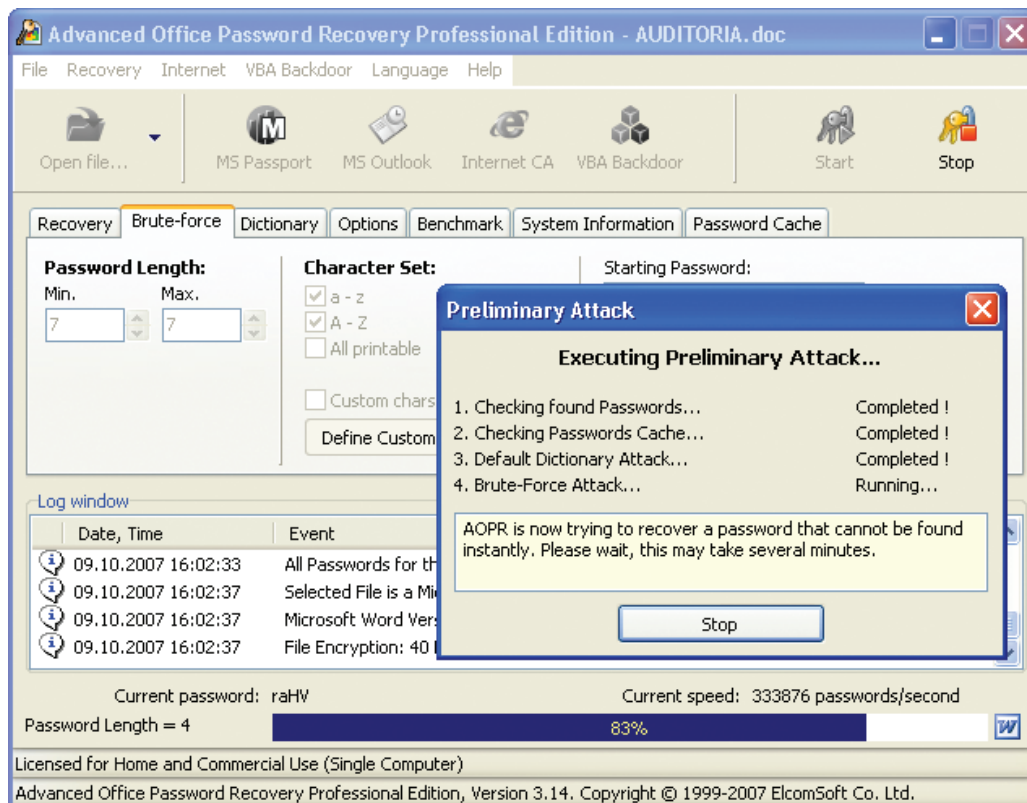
Advanced Office Password Recovery Professional Edition - AUDITORIA.doc

File Recovery Internet VBA Backdoor Language Help

Open file... MS Passport MS Outlook Internet CA VBA Backdoor Start Stop

Recovery Brute-force Dictionary Options Benchmark System Information Password Cache

Password Length:
Min. 7
Max. 7

Character Set:
a - z
A - Z
All printable
Custom chars
Define Custom

Starting Password:

Log window

| Date, Time | Event |
|---|---|
| 09.10.2007 16:02:33 | All Passwords for th |
| 09.10.2007 16:02:37 | Selected File is a Mi |
| 09.10.2007 16:02:37 | Microsoft Word Vers |
| 09.10.2007 16:02:37 | File Encryption: 40 |

Preliminary Attack

Executing Preliminary Attack...

1. Checking found Passwords... Completed !
2. Checking Passwords Cache... Completed !
3. Default Dictionary Attack... Completed !
4. Brute-Force Attack... Running...

AOPR is now trying to recover a password that cannot be found instantly. Please wait, this may take several minutes.

Stop

Current password: raHV
Current speed: 333876 passwords/second
Password Length = 4
83%

Licensed for Home and Commercial Use (Single Computer)
Advanced Office Password Recovery Professional Edition, Version 3.14. Copyright © 1999-2007 ElcomSoft Co. Ltd.